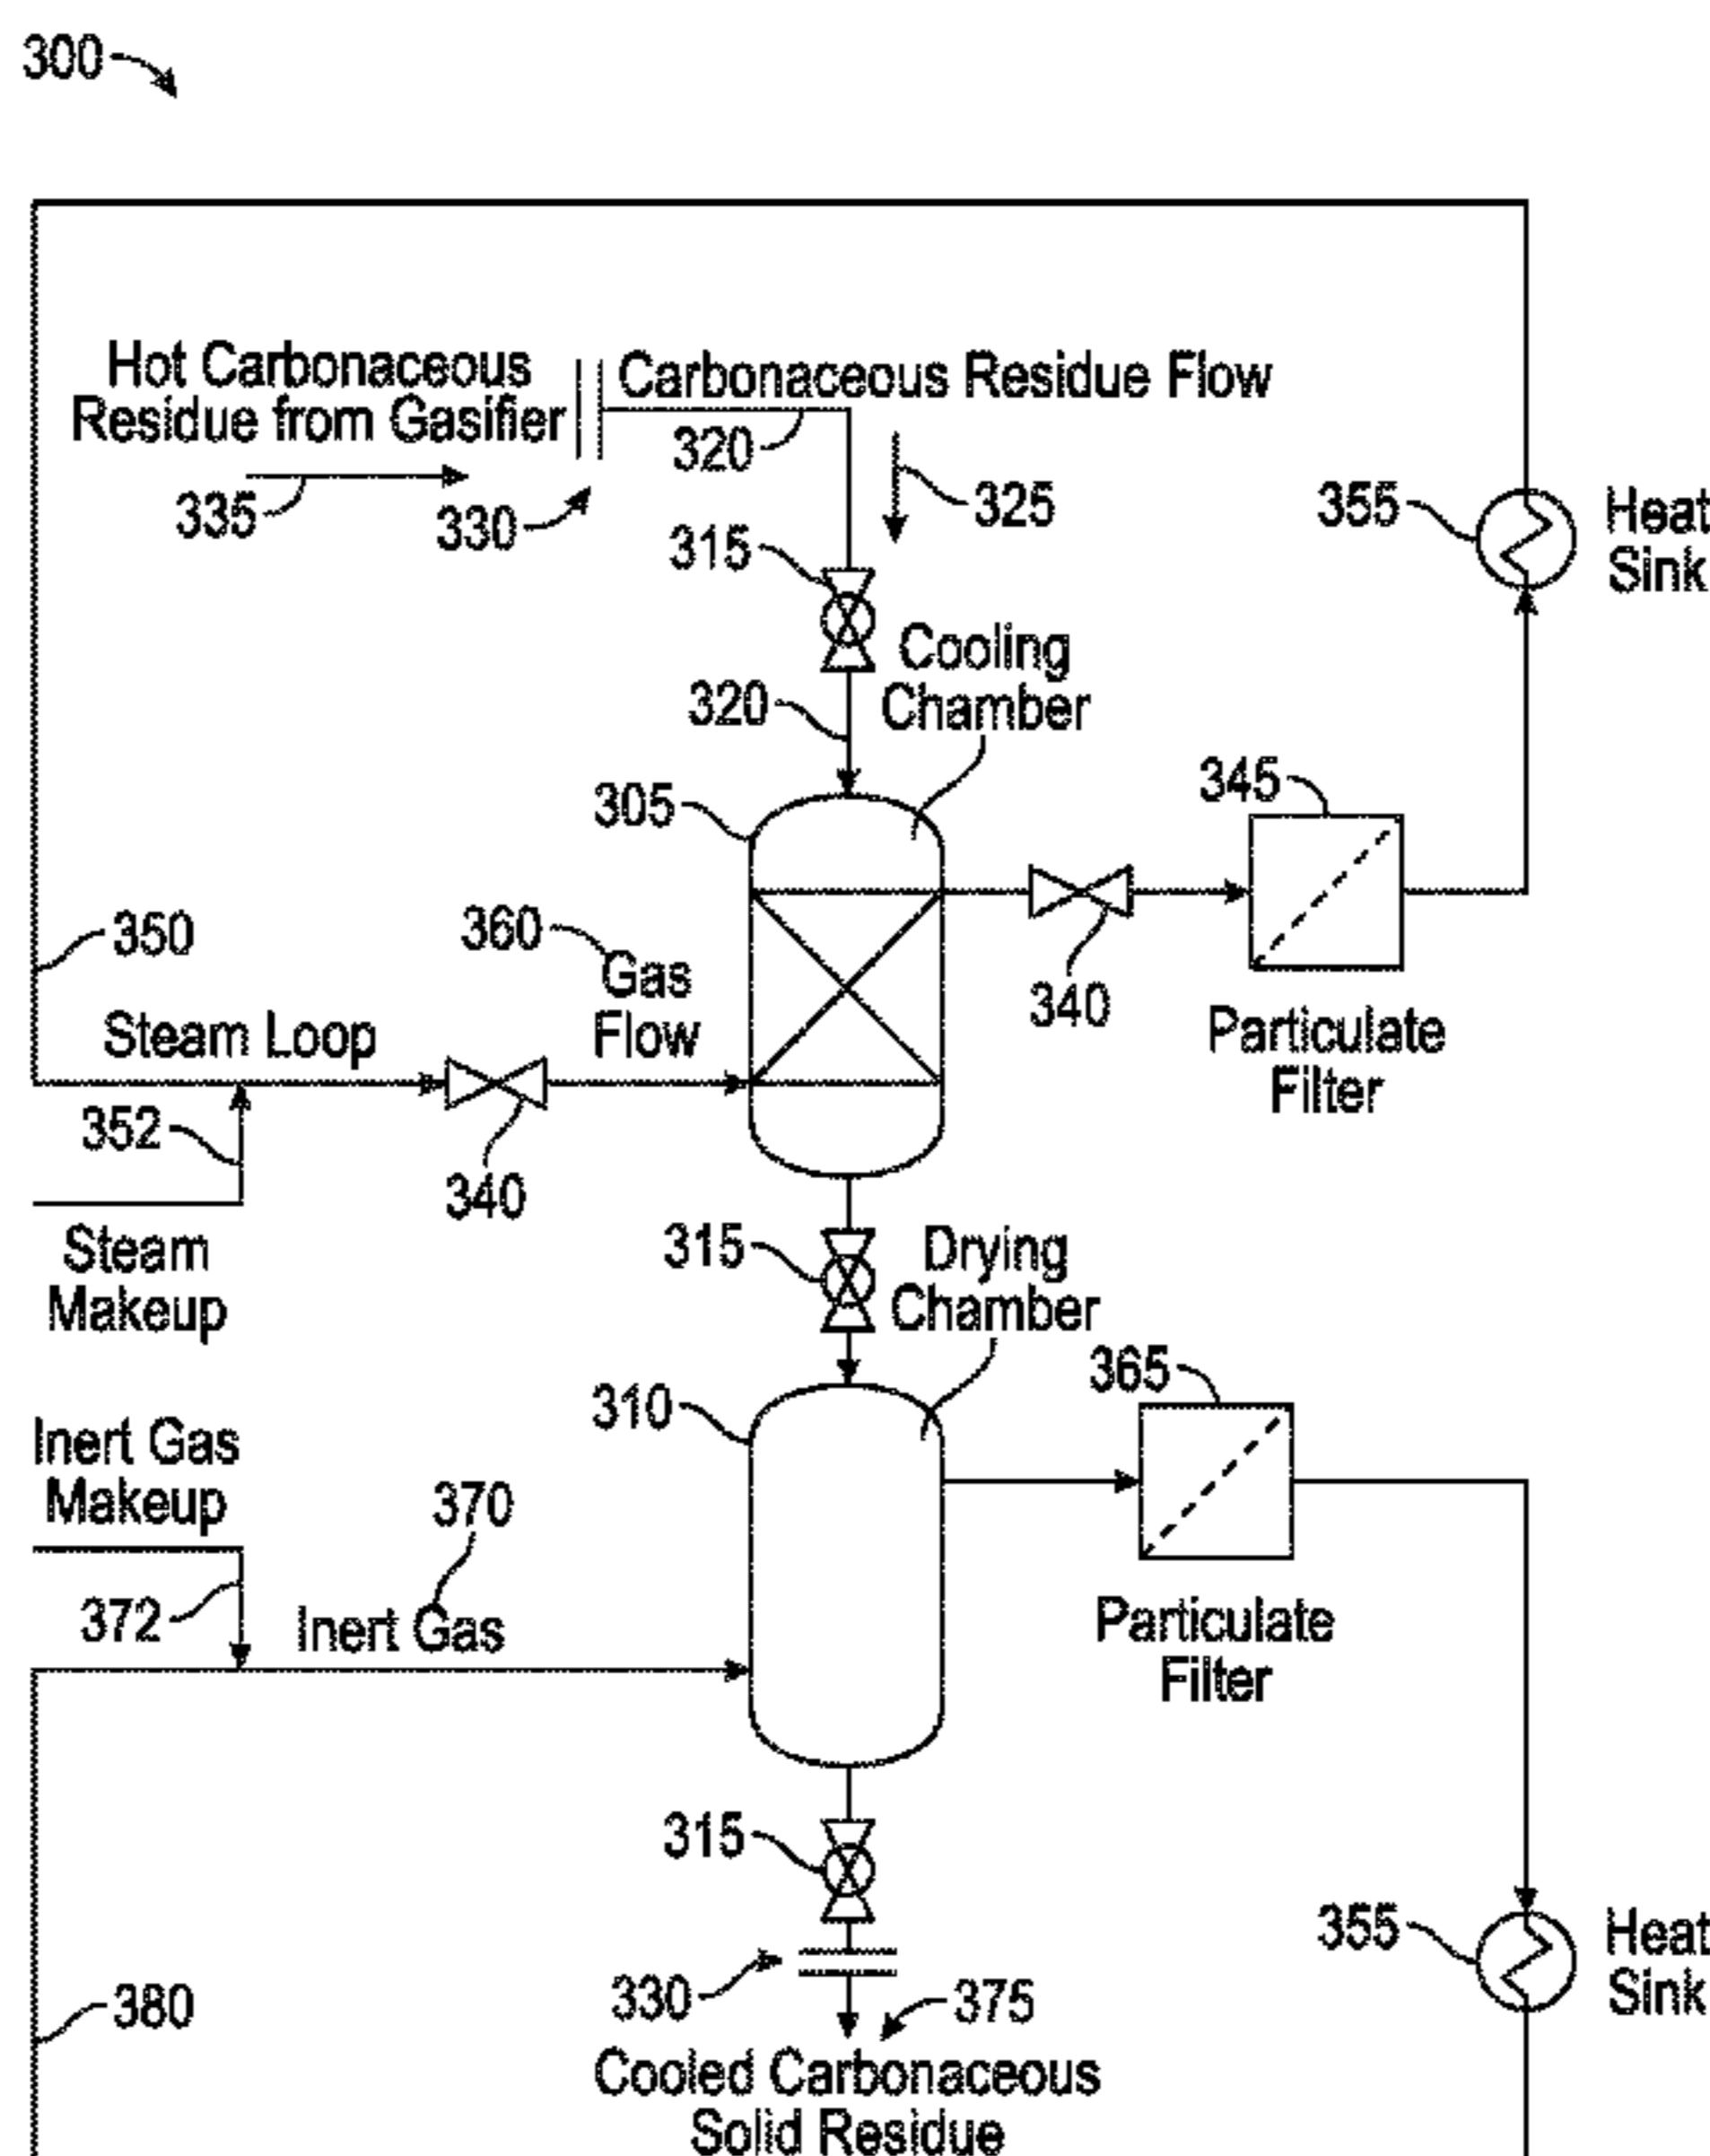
300

Hot Carbonaceous Residue from Gasifier

Carbonaceous Residue Flow

320

335

330

325

355

Heat Sink

315

Cooling Chamber

320

305

345

350

360

Gas Flow

340

Steam Loop

Particulate Filter

352

340

Steam Makeup

315

Drying Chamber

365

310

Inert Gas Makeup

370

372

Inert Gas

Particulate Filter

315

355

Heat Sink

330

375

380

Cooled Carbonaceous Solid Residue